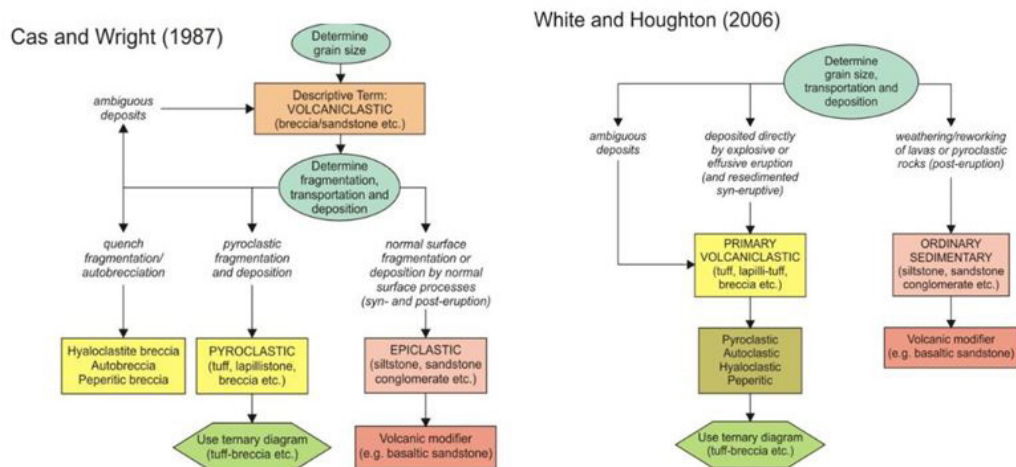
Cas and Wright (1987)

Determine grain size

ambiguous deposits

Descriptive Term: VOLCANICLASTIC (breccia/sandstone etc.)

Determine fragmentation, transportation and deposition

quench fragmentation/ autobrecciation

pyroclastic fragmentation and deposition

normal surface fragmentation or deposition by normal surface processes (syn- and post-eruption)

Hyaloclastite breccia Autobreccia Peperitic breccia

PYROCLASTIC (tuff, lapillistone, breccia etc.)

EPICLASTIC (siltstone, sandstone conglomerate etc.)

Use ternary diagram (tuff-breccia etc.)

Volcanic modifier (e.g. basaltic sandstone)

White and Houghton (2006)

Determine grain size, transportation and deposition

ambiguous deposits

deposited directly by explosive or effusive eruption (and resedimented syn-eruptive)

weathering/reworking of lavas or pyroclastic rocks (post-eruption)

PRIMARY VOLCANICLASTIC (tuff, lapilli-tuff, breccia etc.)

ORDINARY SEDIMENTARY (siltstone, sandstone conglomerate etc.)

Pyroclastic Autoclastic Hyaloclastic Peperitic

Volcanic modifier (e.g. basaltic sandstone)

Use ternary diagram (tuff-breccia etc.)